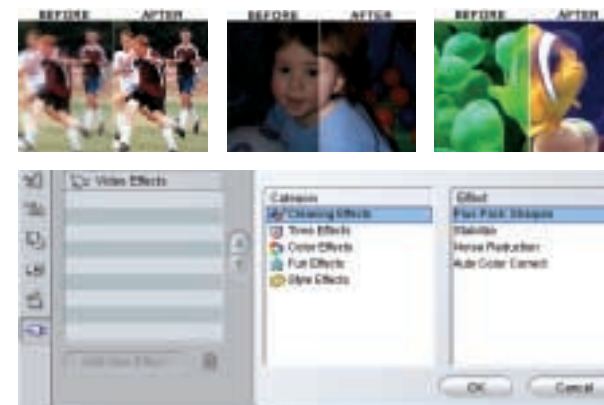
BEFORE AFTER

BEFORE AFTER

BEFORE AFTER

Video Effects

Add New Effect

Category

Cleaning Effects

Time Effects

Color Effects

Fun Effects

Style Effects

Effect

Plus Pack Sharpen

Stabilize

Noise Reduction

Auto Color Correct

OK

Cancel